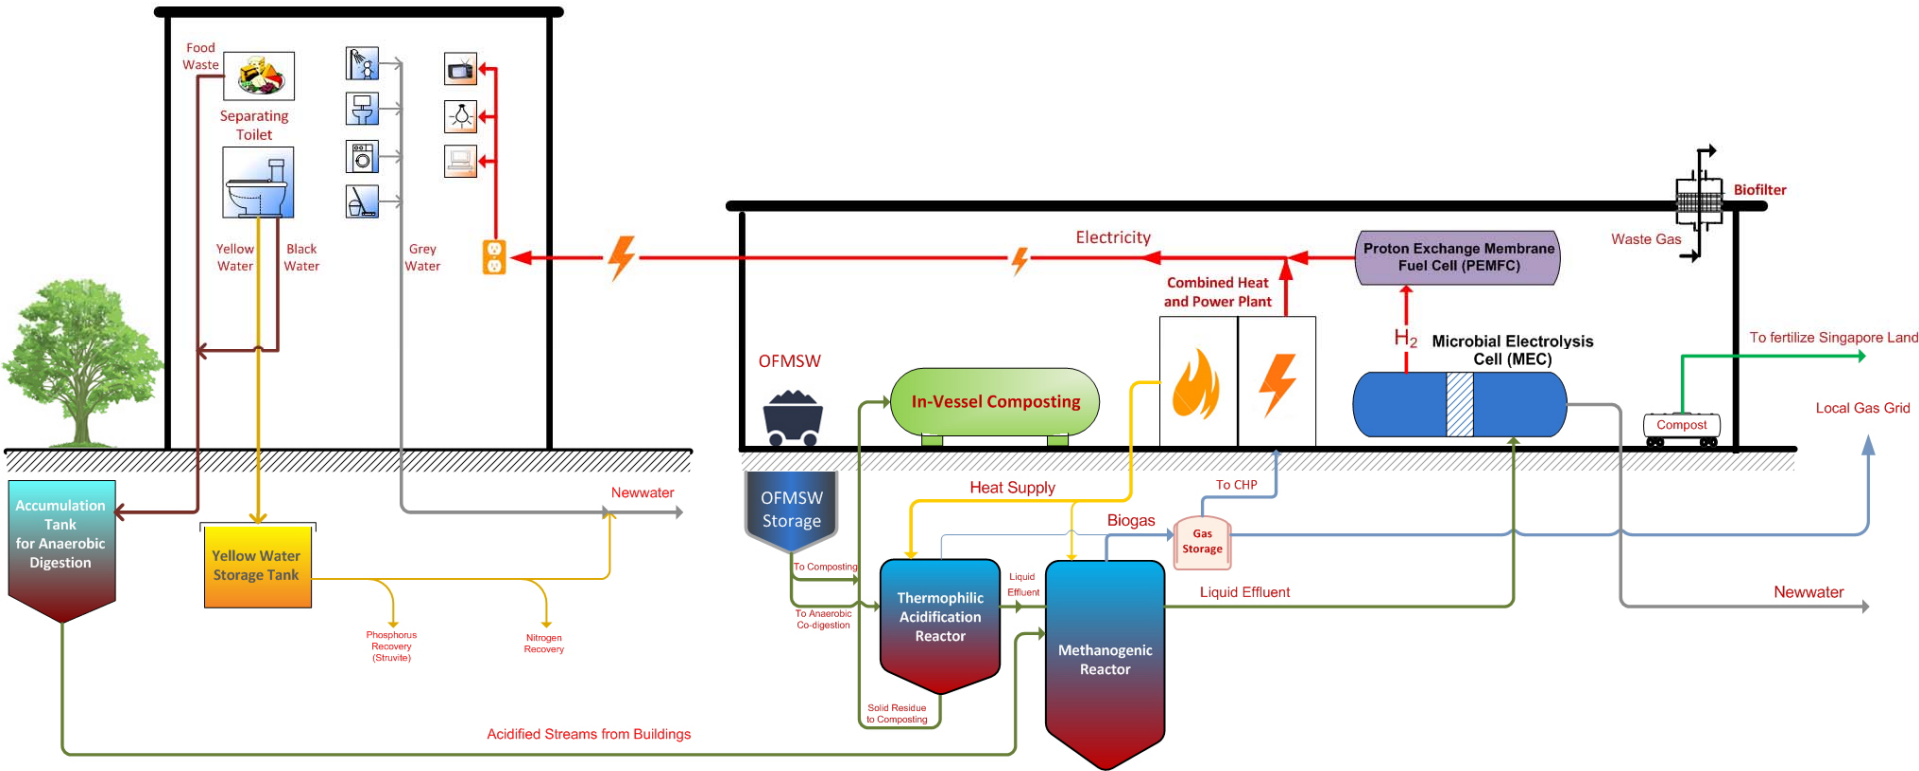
Food Waste

Separating Toilet

Yellow Water

Black Water

Grey Water

Electricity

Proton Exchange Membrane Fuel Cell (PEMFC)

Waste Gas

Biofilter

Combined Heat and Power Plant

$H_2$ Microbial Electrolysis Cell (MEC)

To fertilize Singapore Land

OFMSW

In-Vessel Composting

Compost

Local Gas Grid

Accumulation Tank for Anaerobic Digestion

Yellow Water Storage Tank

Newwater

OFMSW Storage

Heat Supply

To CHP

Biogas

Gas Storage

To Composting

To Anaerobic Co-digestion

Thermophilic Acidification Reactor

Liquid Effluent

Methanogenic Reactor

Liquid Effluent

Newwater

Phosphorus Recovery (Struvite)

Nitrogen Recovery

Solid Residue to Composting

Acidified Streams from Buildings